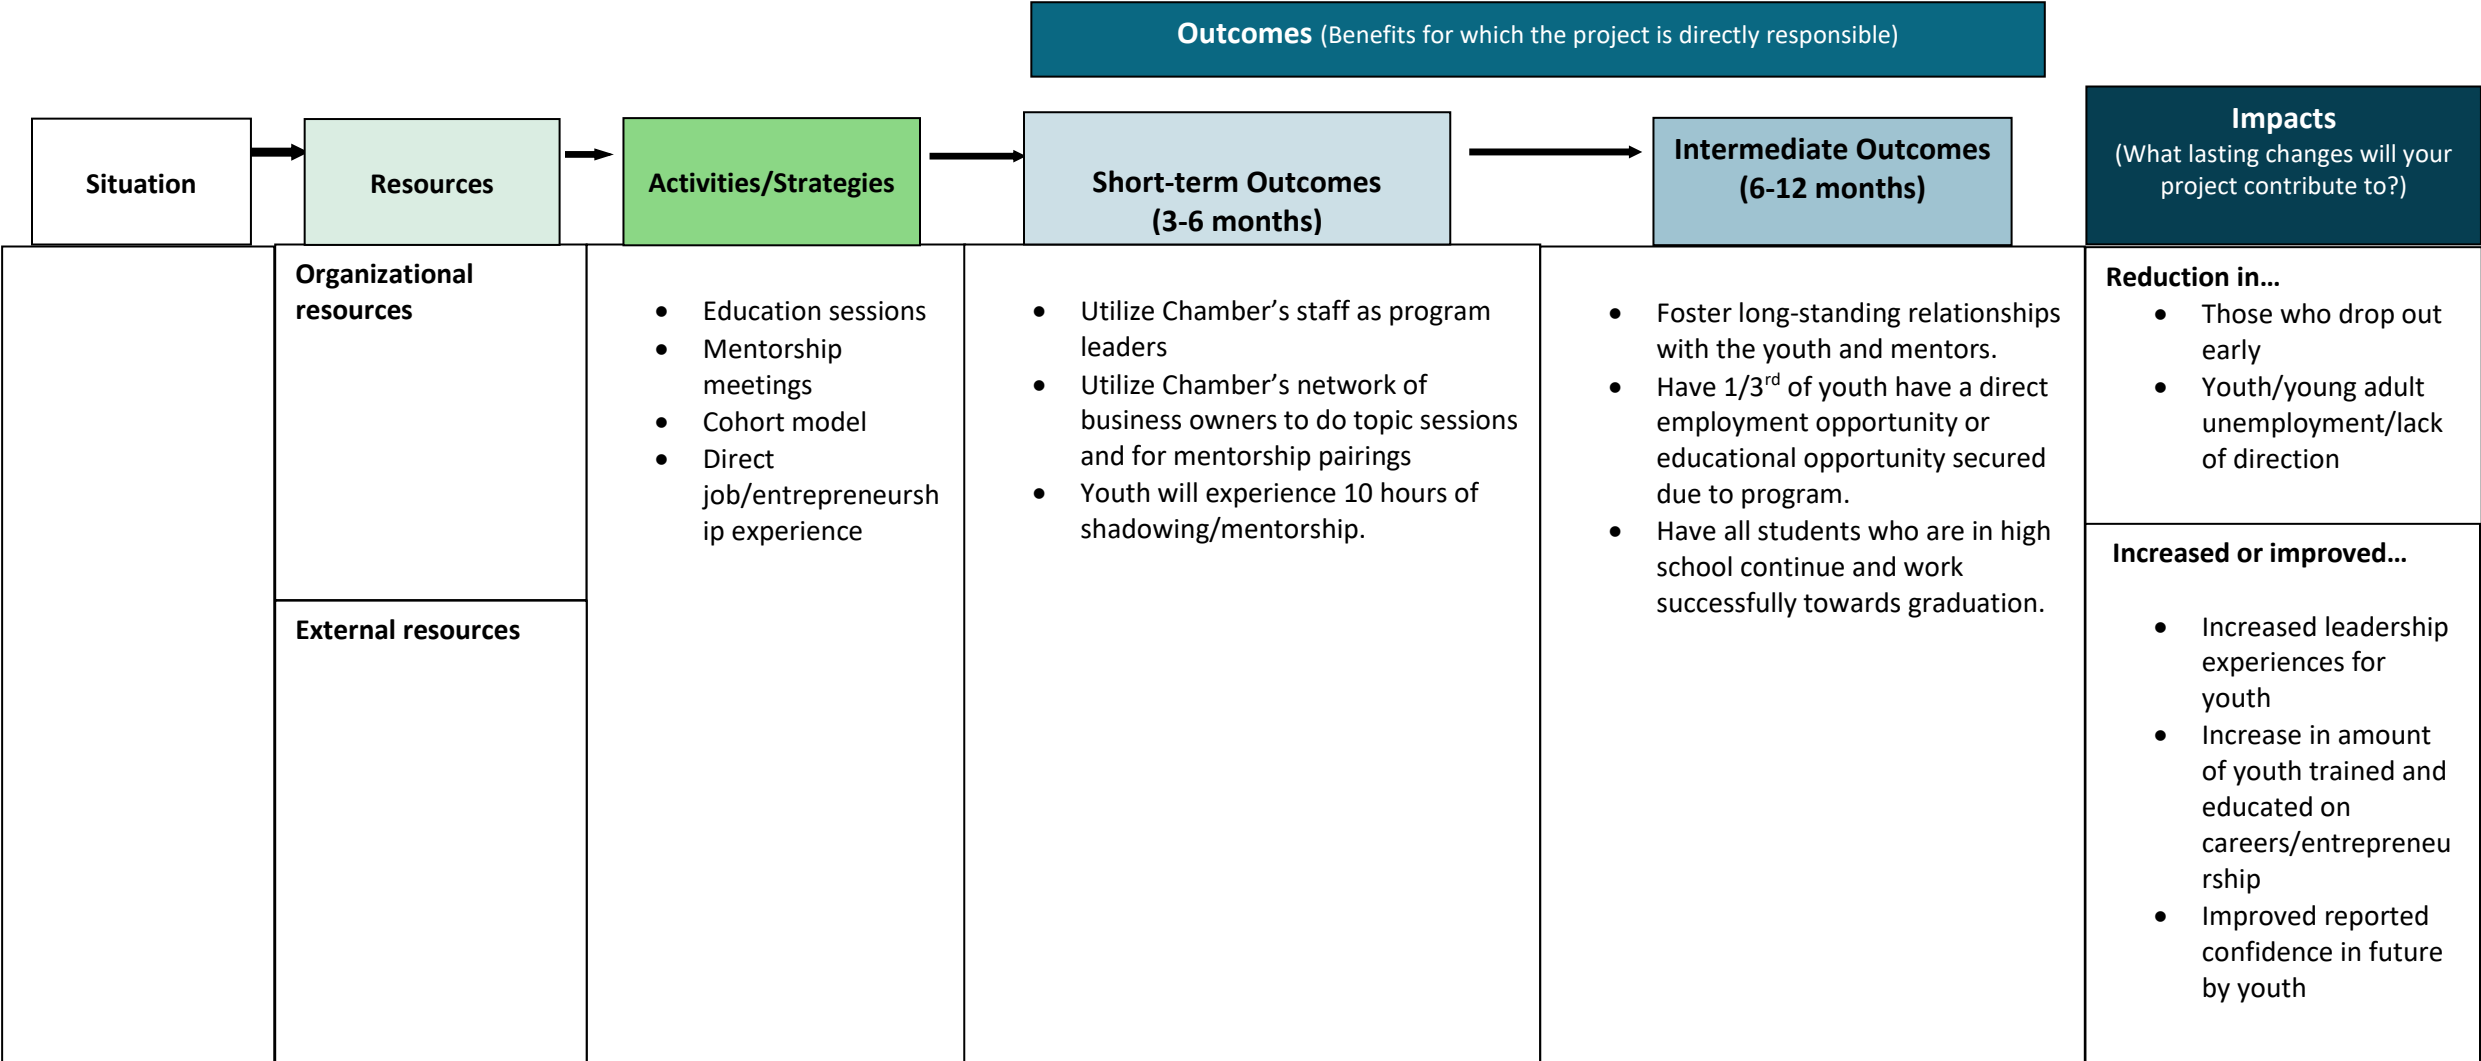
**Outcomes** (Benefits for which the project is directly responsible)

| Situation | Resources | Activities/Strategies | Short-term Outcomes (3-6 months) | Intermediate Outcomes (6-12 months) | Impacts (What lasting changes will your project contribute to?) |
|---|---|---|---|---|---|
| | **Organizational resources** | • Education sessions • Mentorship meetings • Cohort model • Direct job/entrepreneurship experience | • Utilize Chamber's staff as program leaders • Utilize Chamber's network of business owners to do topic sessions and for mentorship pairings • Youth will experience 10 hours of shadowing/mentorship. | • Foster long-standing relationships with the youth and mentors. • Have 1/3$^{rd}$ of youth have a direct employment opportunity or educational opportunity secured due to program. • Have all students who are in high school continue and work successfully towards graduation. | **Reduction in…** • Those who drop out early • Youth/young adult unemployment/lack of direction |
| | **External resources** | | | | **Increased or improved…** • Increased leadership experiences for youth • Increase in amount of youth trained and educated on careers/entrepreneurship • Improved reported confidence in future by youth |